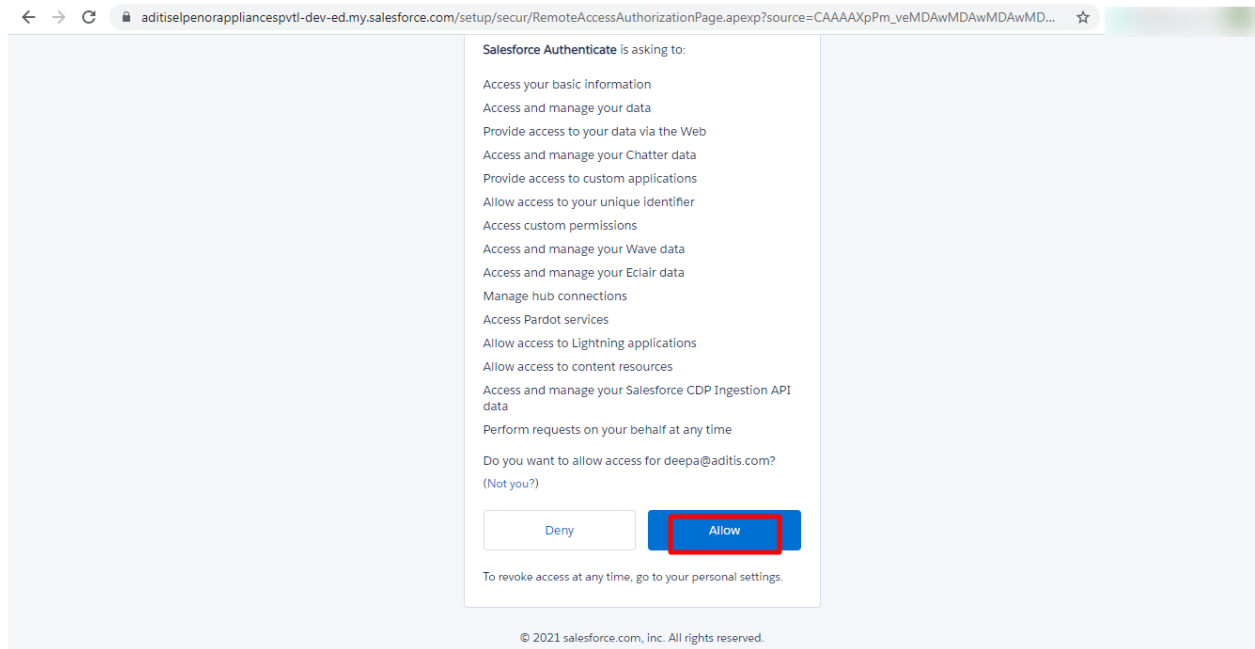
aditiselpenorappliancespvtl-dev-ed.my.salesforce.com/setup/secur/RemoteAccessAuthorizationPage.apexp?source=CAAAAXpPm_veMDAwMDAwMDAwMD...

Salesforce Authenticate is asking to:

Access your basic information
Access and manage your data
Provide access to your data via the Web
Access and manage your Chatter data
Provide access to custom applications
Allow access to your unique identifier
Access custom permissions
Access and manage your Wave data
Access and manage your Eclair data
Manage hub connections
Access Pardot services
Allow access to Lightning applications
Allow access to content resources
Access and manage your Salesforce CDP Ingestion API data
Perform requests on your behalf at any time

Do you want to allow access for deepa@aditis.com? (Not you?)

Deny

Allow

To revoke access at any time, go to your personal settings.

© 2021 salesforce.com, inc. All rights reserved.